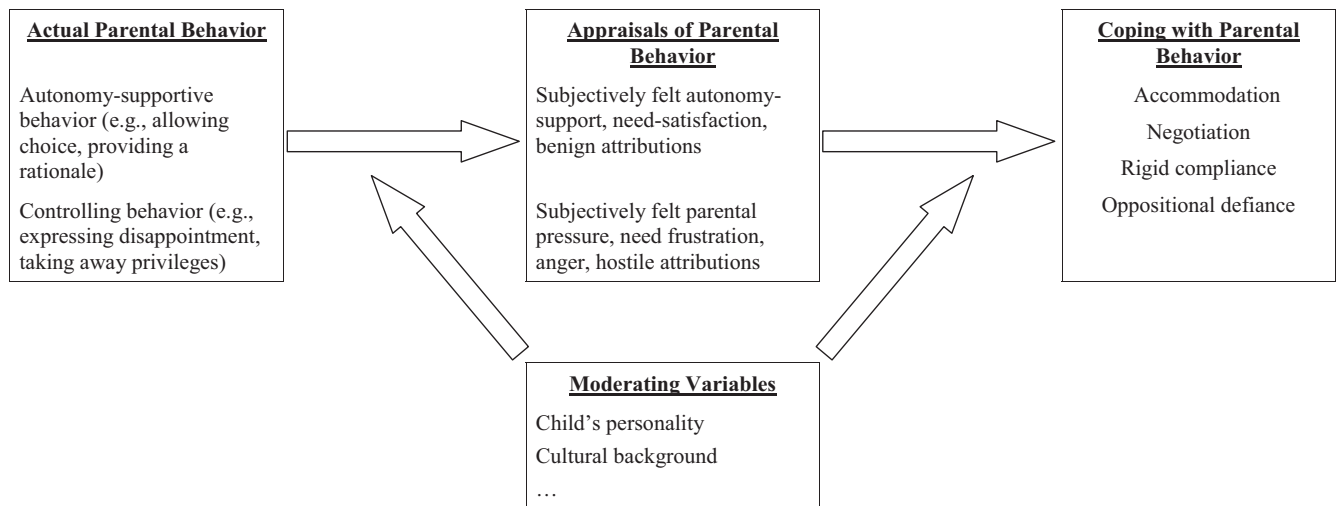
**Actual Parental Behavior**

Autonomy-supportive behavior (e.g., allowing choice, providing a rationale)

Controlling behavior (e.g., expressing disappointment, taking away privileges)

**Appraisals of Parental Behavior**

Subjectively felt autonomy-support, need-satisfaction, benign attributions

Subjectively felt parental pressure, need frustration, anger, hostile attributions

**Coping with Parental Behavior**

Accommodation

Negotiation

Rigid compliance

Oppositional defiance

**Moderating Variables**

Child's personality

Cultural background

…